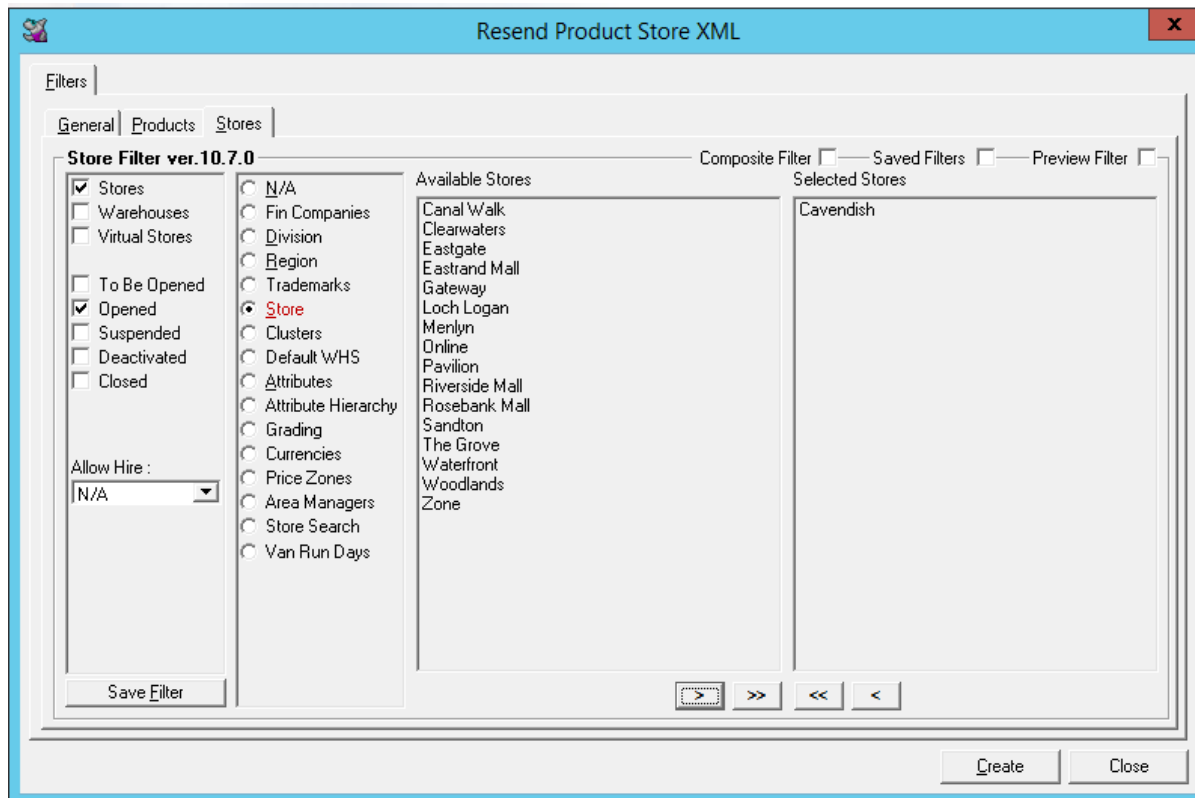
Resend Product Store XML

x

Filters

General Products Stores

Store Filter ver.10.7.0

Composite Filter Saved Filters Preview Filter

Stores
Warehouses
Virtual Stores

To Be Opened
Opened
Suspended
Deactivated
Closed

Allow Hire :
N/A

Save Filter

N/A
Fin Companies
Division
Region
Trademarks
Store
Clusters
Default WHS
Attributes
Attribute Hierarchy
Grading
Currencies
Price Zones
Area Managers
Store Search
Van Run Days

Available Stores
Canal Walk
Clearwaters
Eastgate
Eastrand Mall
Gateway
Loch Logan
Menlyn
Online
Pavilion
Riverside Mall
Rosebank Mall
Sandton
The Grove
Waterfront
Woodlands
Zone

Selected Stores
Cavendish

>
>>
<<
<

Create
Close